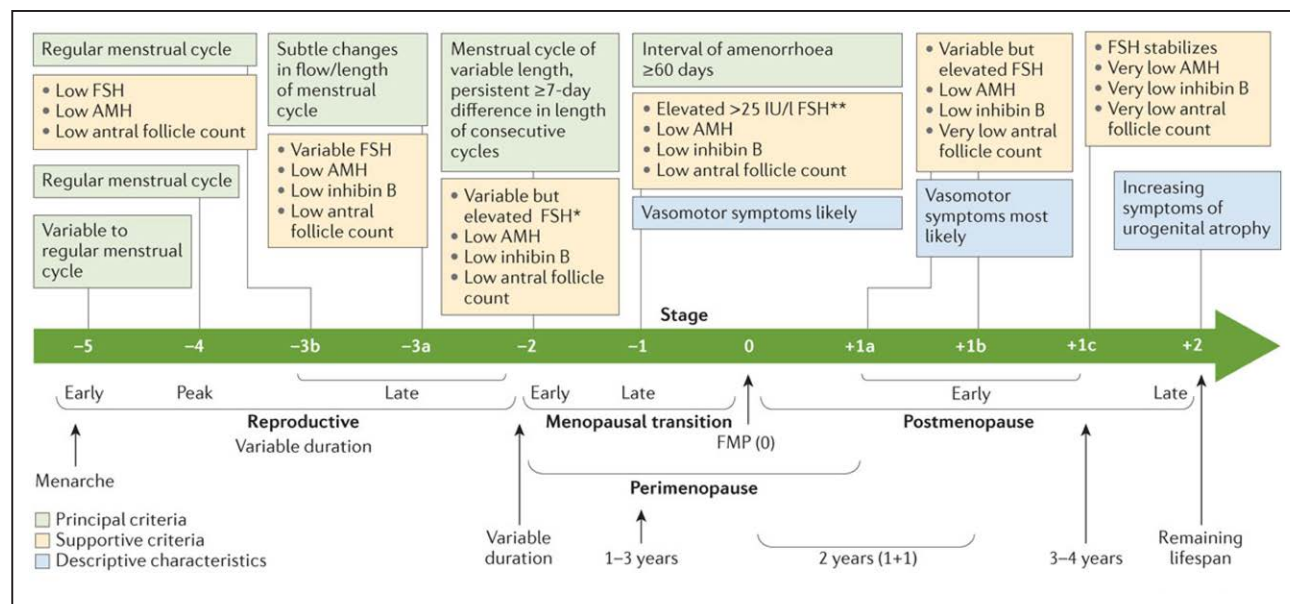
Regular menstrual cycle

• Low FSH
• Low AMH
• Low antral follicle count

Regular menstrual cycle

Variable to regular menstrual cycle

Subtle changes in flow/length of menstrual cycle

• Variable FSH
• Low AMH
• Low inhibin B
• Low antral follicle count

Menstrual cycle of variable length, persistent ≥7-day difference in length of consecutive cycles

• Variable but elevated FSH*
• Low AMH
• Low inhibin B
• Low antral follicle count

Interval of amenorrhoea ≥60 days

• Elevated >25 IU/l FSH**
• Low AMH
• Low inhibin B
• Low antral follicle count

Vasomotor symptoms likely

• Variable but elevated FSH
• Low AMH
• Low inhibin B
• Very low antral follicle count

Vasomotor symptoms most likely

• FSH stabilizes
• Very low AMH
• Very low inhibin B
• Very low antral follicle count

Increasing symptoms of urogenital atrophy

Stage

−5 −4 −3b −3a −2 −1 0 +1a +1b +1c +2

Early Peak Late

Reproductive

Variable duration

Early Late

Menopausal transition

FMP (0)

Early Late

Postmenopause

Perimenopause

Menarche

Principal criteria
Supportive criteria
Descriptive characteristics

Variable duration

1–3 years

2 years (1+1)

3–4 years

Remaining lifespan